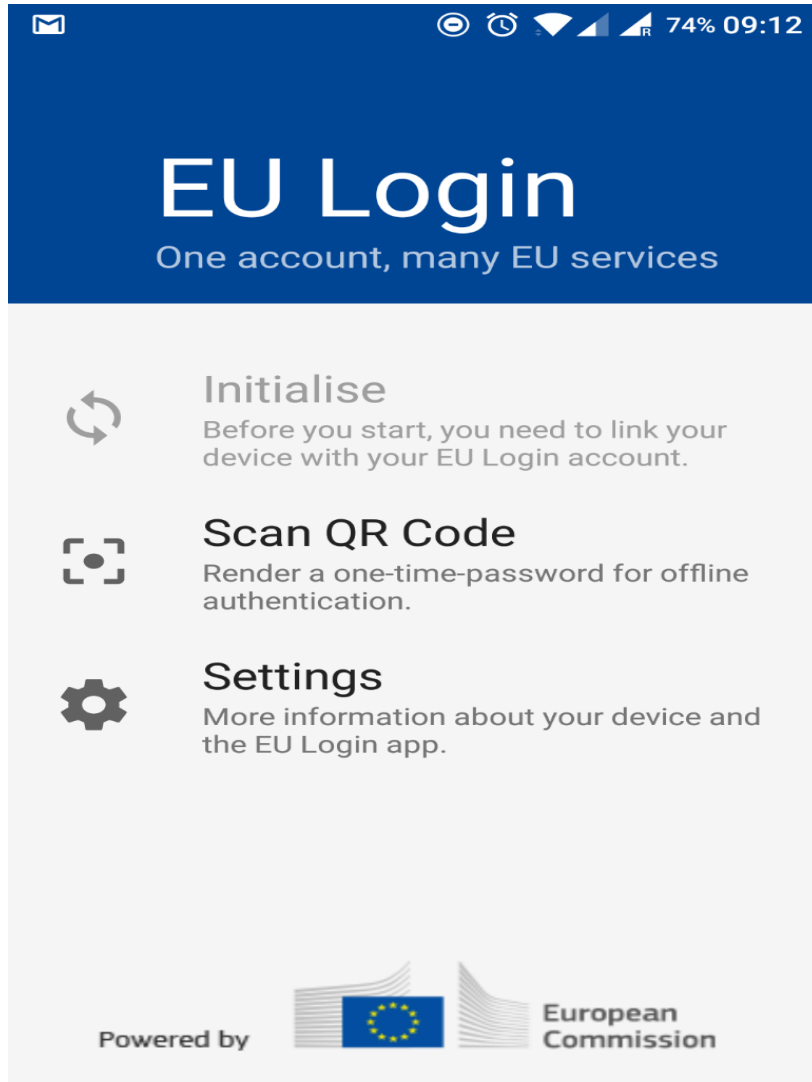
74% 09:12

EU Login
One account, many EU services

Initialise
Before you start, you need to link your device with your EU Login account.

Scan QR Code
Render a one-time-password for offline authentication.

Settings
More information about your device and the EU Login app.

Powered by
European Commission